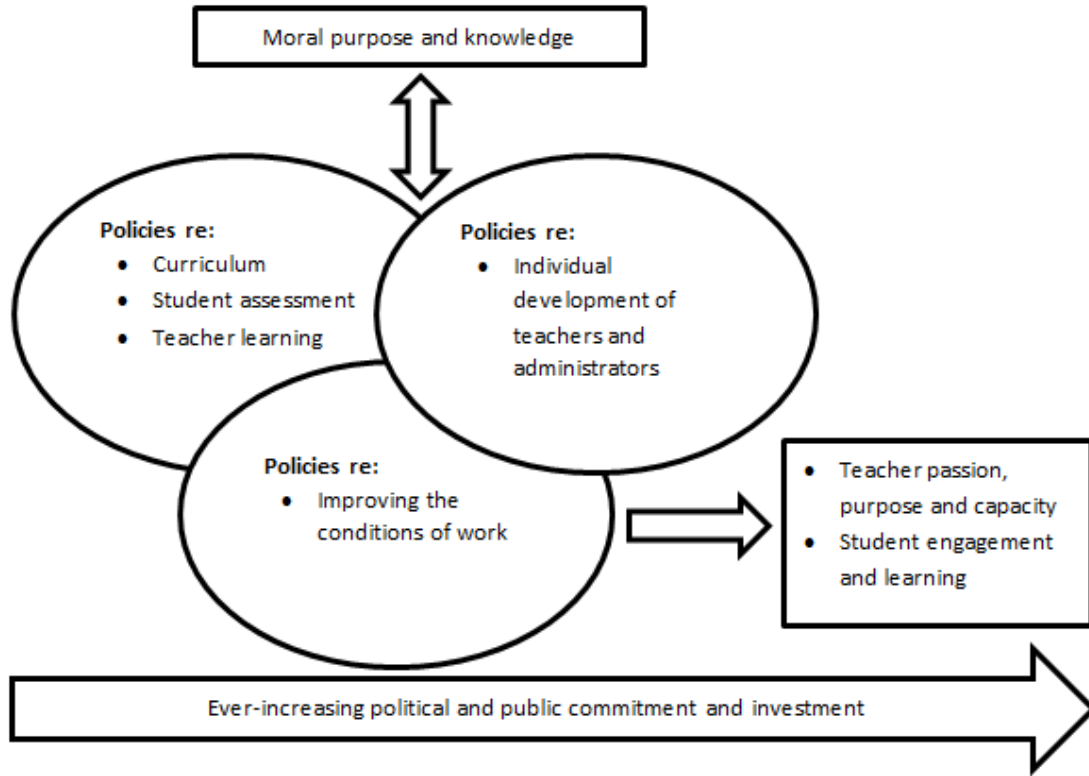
Moral purpose and knowledge

**Policies re:**
- Curriculum
- Student assessment
- Teacher learning

**Policies re:**
- Individual development of teachers and administrators

**Policies re:**
- Improving the conditions of work

- Teacher passion, purpose and capacity
- Student engagement and learning

Ever-increasing political and public commitment and investment